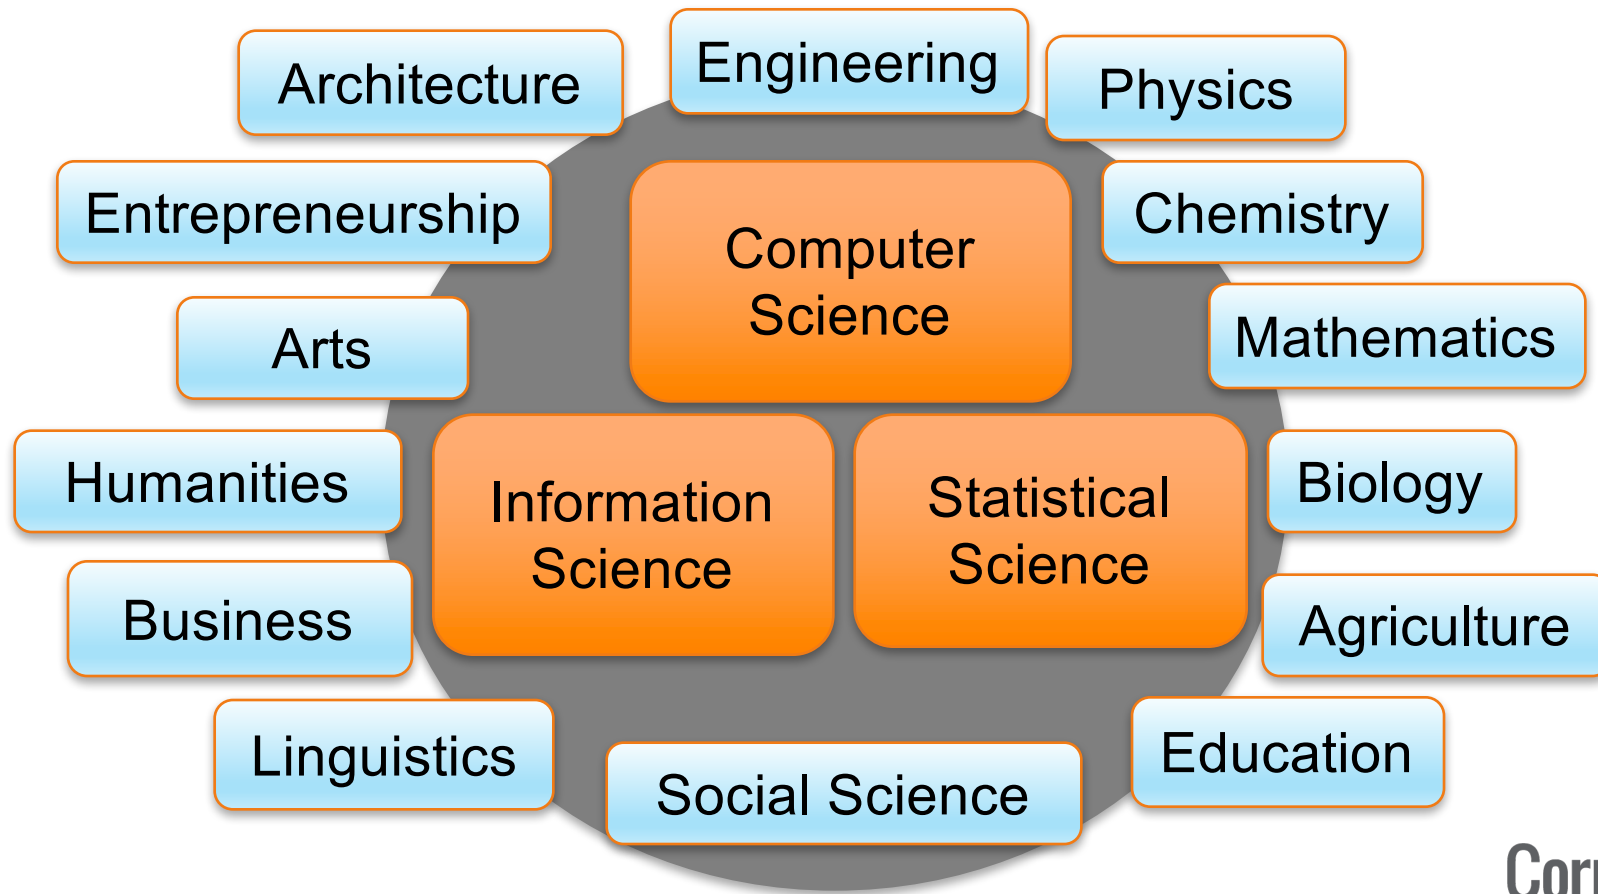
Architecture

Engineering

Physics

Entrepreneurship

Computer Science

Chemistry

Arts

Mathematics

Humanities

Information Science

Statistical Science

Biology

Business

Agriculture

Linguistics

Social Science

Education

Cor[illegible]